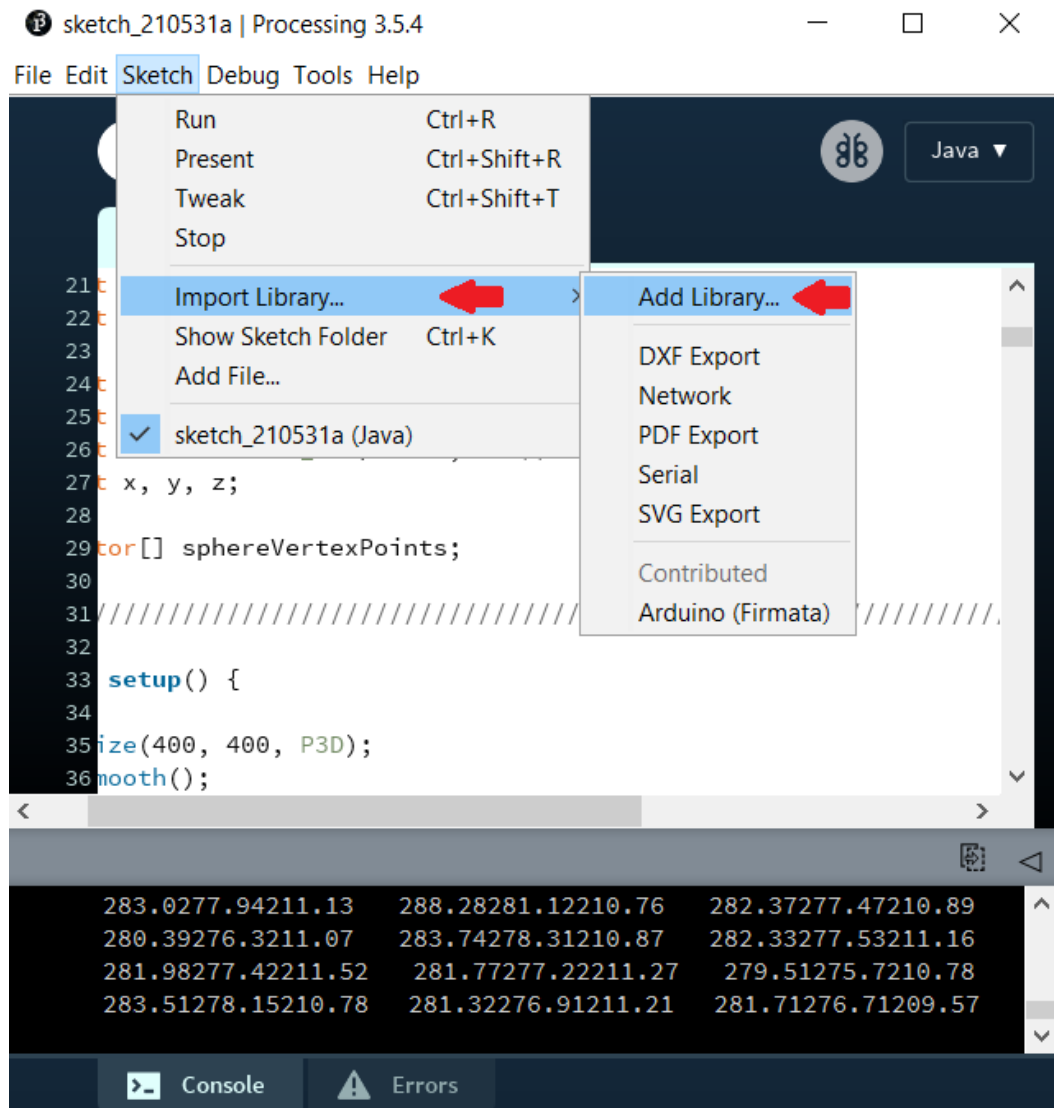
sketch_210531a | Processing 3.5.4

File Edit Sketch Debug Tools Help

Run Ctrl+R
Present Ctrl+Shift+R
Tweak Ctrl+Shift+T
Stop

Import Library...
Show Sketch Folder Ctrl+K
Add File...

sketch_210531a (Java)

Add Library...

DXF Export
Network
PDF Export
Serial
SVG Export

Contributed
Arduino (Firmata)

Java ▼

21 t
22 t
23
24 t
25 t
26 t
27 t x, y, z;
28
29 tor[] sphereVertexPoints;
30
31 ////////////////////////////////////////////////////////////
32
33 setup() {
34
35 ize(400, 400, P3D);
36 mooth();

283.0277.94211.13 288.28281.12210.76 282.37277.47210.89
280.39276.3211.07 283.74278.31210.87 282.33277.53211.16
281.98277.42211.52 281.77277.22211.27 279.51275.7210.78
283.51278.15210.78 281.32276.91211.21 281.71276.71209.57

Console Errors